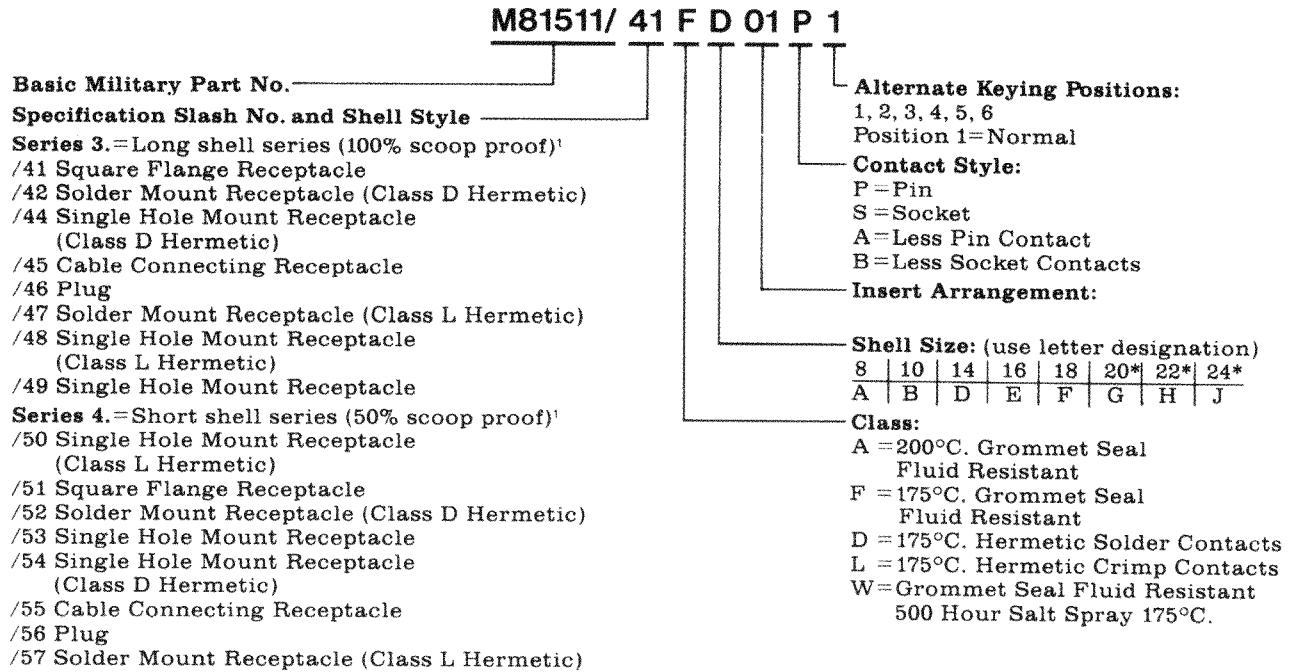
M81511/ 41 F D 01 P 1

Basic Military Part No.

Specification Slash No. and Shell Style

Series 3.=Long shell series (100% scoop proof)¹
/41 Square Flange Receptacle
/42 Solder Mount Receptacle (Class D Hermetic)
/44 Single Hole Mount Receptacle (Class D Hermetic)
/45 Cable Connecting Receptacle
/46 Plug
/47 Solder Mount Receptacle (Class L Hermetic)
/48 Single Hole Mount Receptacle (Class L Hermetic)
/49 Single Hole Mount Receptacle

Series 4.=Short shell series (50% scoop proof)¹
/50 Single Hole Mount Receptacle (Class L Hermetic)
/51 Square Flange Receptacle
/52 Solder Mount Receptacle (Class D Hermetic)
/53 Single Hole Mount Receptacle
/54 Single Hole Mount Receptacle (Class D Hermetic)
/55 Cable Connecting Receptacle
/56 Plug
/57 Solder Mount Receptacle (Class L Hermetic)

Alternate Keying Positions:
1, 2, 3, 4, 5, 6
Position 1=Normal

Contact Style:
P=Pin
S=Socket
A=Less Pin Contact
B=Less Socket Contacts

Insert Arrangement:

Shell Size: (use letter designation)

| 8 | 10 | 14 | 16 | 18 | 20* | 22* | 24* |
|---|---|---|---|---|---|---|---|
| A | B | D | E | F | G | H | J |

Class:
A =200°C. Grommet Seal Fluid Resistant
F =175°C. Grommet Seal Fluid Resistant
D =175°C. Hermetic Solder Contacts
L =175°C. Hermetic Crimp Contacts
W=Grommet Seal Fluid Resistant 500 Hour Salt Spray 175°C.